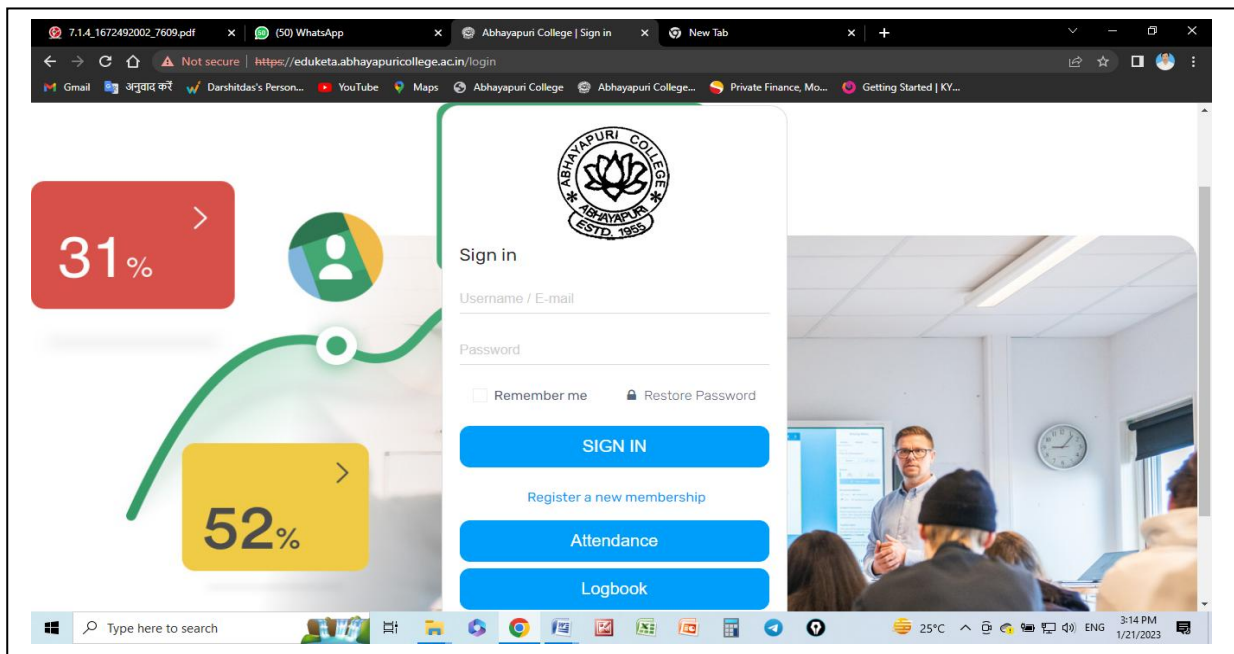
7.1.4_1672492002_7609.pdf × (50) WhatsApp × Abhayapuri College | Sign in × New Tab × +

Not secure | https://eduketa.abhayapuricollege.ac.in/login

Gmail अनुवाद करें Darshitdas's Person... YouTube Maps Abhayapuri College Abhayapuri College... Private Finance, Mo... Getting Started | KY...

31%

52%

ABHAYAPURI COLLEGE ABHAYAPURI ESTD. 1955

Sign in

Username / E-mail

Password

Remember me

Restore Password

SIGN IN

Register a new membership

Attendance

Logbook

Type here to search

25°C ENG 3:14 PM 1/21/2023